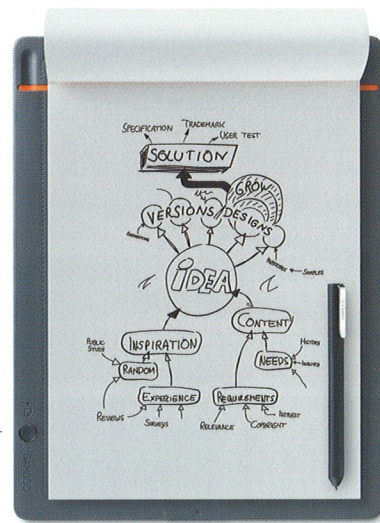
SPECIFICATION TRADEMARK
USER TEST
SOLUTION
GROW
VERSIONS DESIGNS
IDEA
SAMPLES
CONTENT
HISTORY
NEEDS
INSPIRATION
PUBLIC STUDY
RANDOM
EXPERIENCE
REQUIREMENTS
INTEREST
REVIEWS
SURVEYS
RELEVANCE
COPYRIGHT